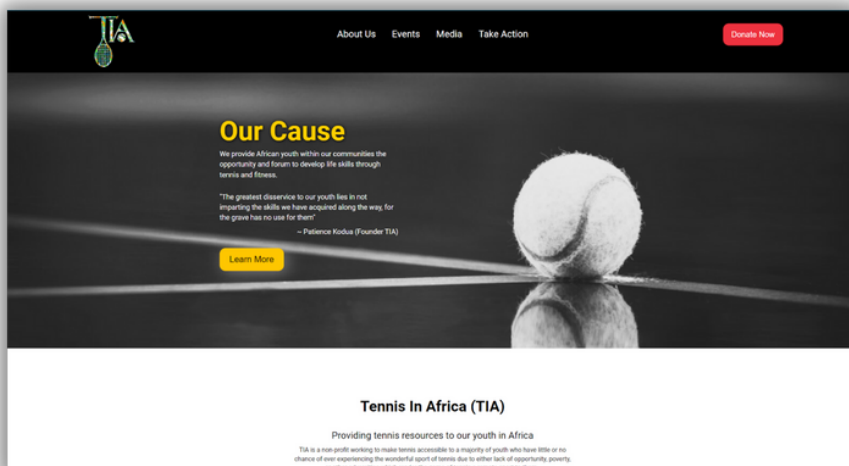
TIA

About Us Events Media Take Action

Donate Now

Our Cause

We provide African youth within our communities the opportunity and forum to develop life skills through tennis and fitness.

"The greatest disservice to our youth lies in not imparting the skills we have acquired along the way, for the grave has no use for them"

-- Patience Kodua (Founder TIA)

Learn More

Tennis In Africa (TIA)

Providing tennis resources to our youth in Africa

TIA is a non-profit working to make tennis accessible to a majority of youth who have little or no chance of ever experiencing the wonderful sport of tennis due to either lack of opportunity, poverty, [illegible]